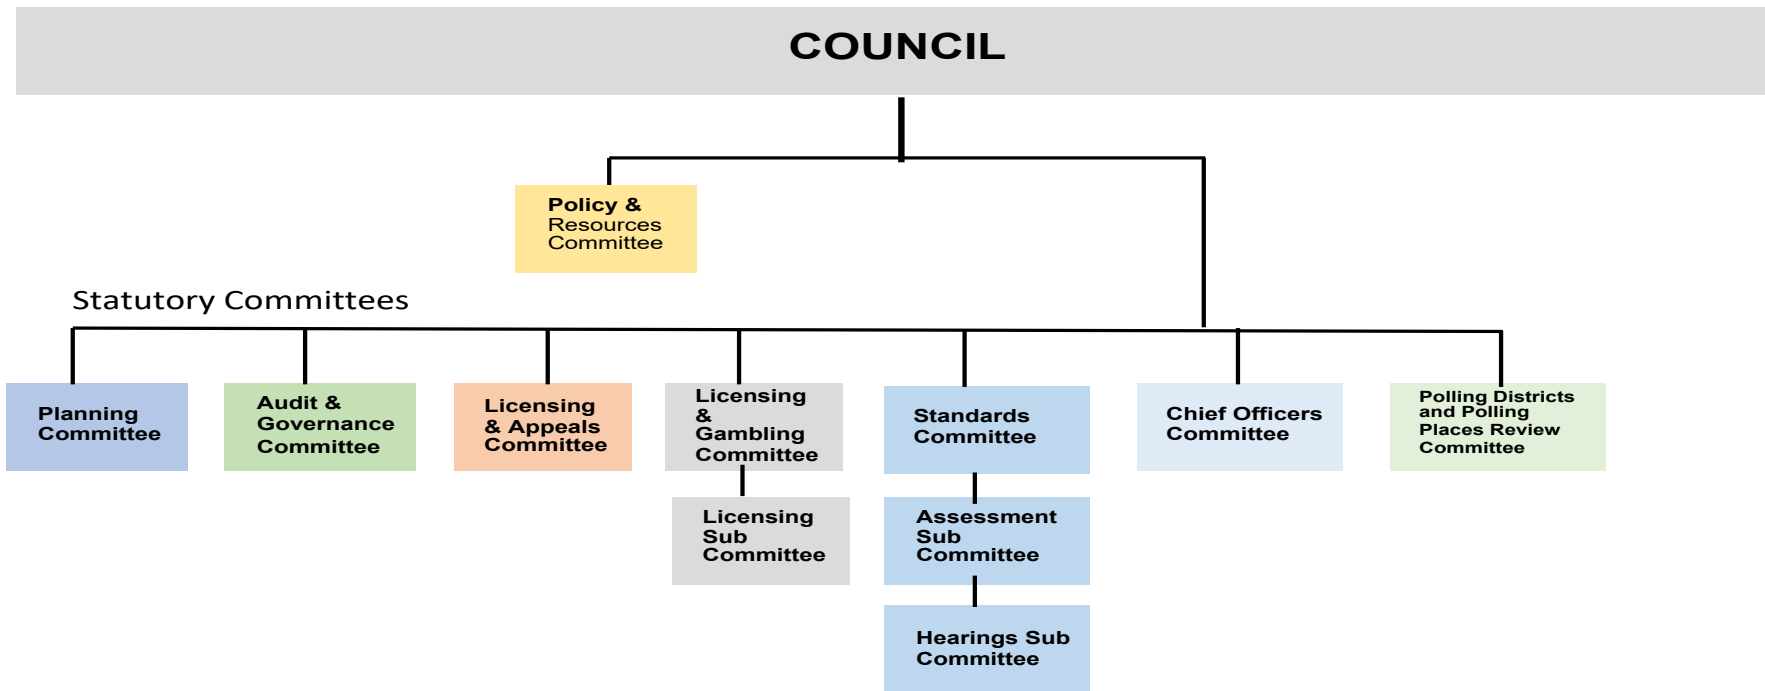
COUNCIL

Policy & Resources Committee

Statutory Committees

Planning Committee

Audit & Governance Committee

Licensing & Appeals Committee

Licensing & Gambling Committee

Licensing Sub Committee

Standards Committee

Assessment Sub Committee

Hearings Sub Committee

Chief Officers Committee

Polling Districts and Polling Places Review Committee